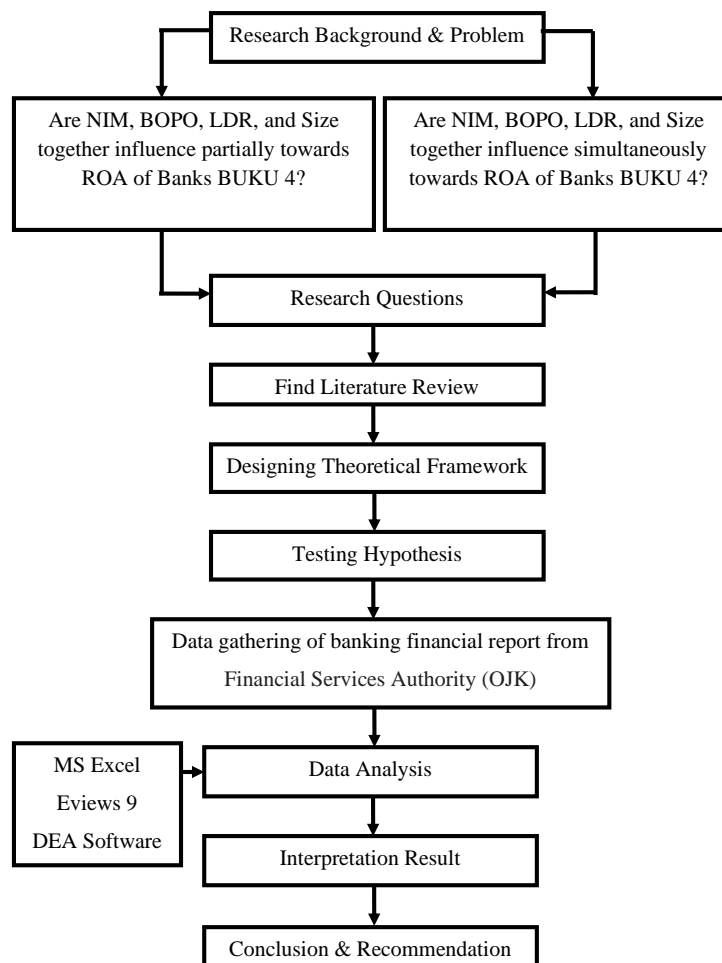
Research Background & Problem

Are NIM, BOPO, LDR, and Size together influence partially towards ROA of Banks BUKU 4?

Are NIM, BOPO, LDR, and Size together influence simultaneously towards ROA of Banks BUKU 4?

Research Questions

Find Literature Review

Designing Theoretical Framework

Testing Hypothesis

Data gathering of banking financial report from Financial Services Authority (OJK)

MS Excel
Eviews 9
DEA Software

Data Analysis

Interpretation Result

Conclusion & Recommendation